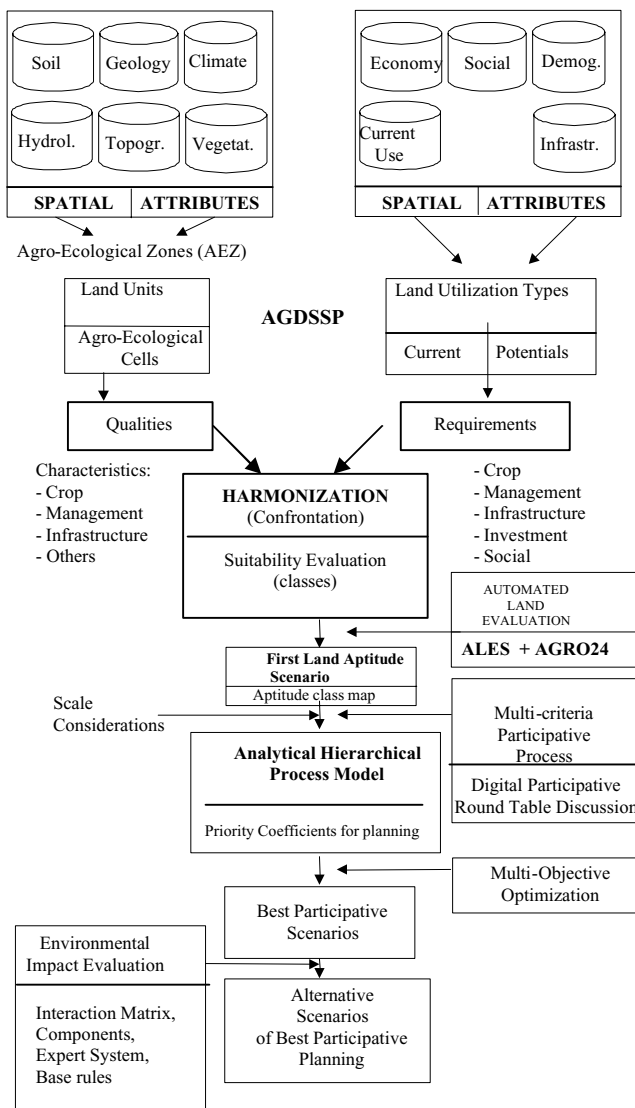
Soil

Geology

Climate

Hydrol.

Topogr.

Vegetat.

SPATIAL | ATTRIBUTES

Agro-Ecological Zones (AEZ)

Economy

Social

Demog.

Current Use

Infrastr.

SPATIAL | ATTRIBUTES

Land Units

Agro-Ecological Cells

AGDSSP

Land Utilization Types

Current

Potentials

Qualities

Requirements

Characteristics:
- Crop
- Management
- Infrastructure
- Others

HARMONIZATION
(Confrontation)

Suitability Evaluation
(classes)

- Crop
- Management
- Infrastructure
- Investment
- Social

AUTOMATED LAND EVALUATION

ALES + AGRO24

First Land Aptitude Scenario

Aptitude class map

Scale Considerations

Multi-criteria Participative Process

Digital Participative Round Table Discussion

Analytical Hierarchical Process Model

Priority Coefficients for planning

Multi-Objective Optimization

Best Participative Scenarios

Environmental Impact Evaluation

Interaction Matrix, Components, Expert System, Base rules

Alternative Scenarios of Best Participative Planning